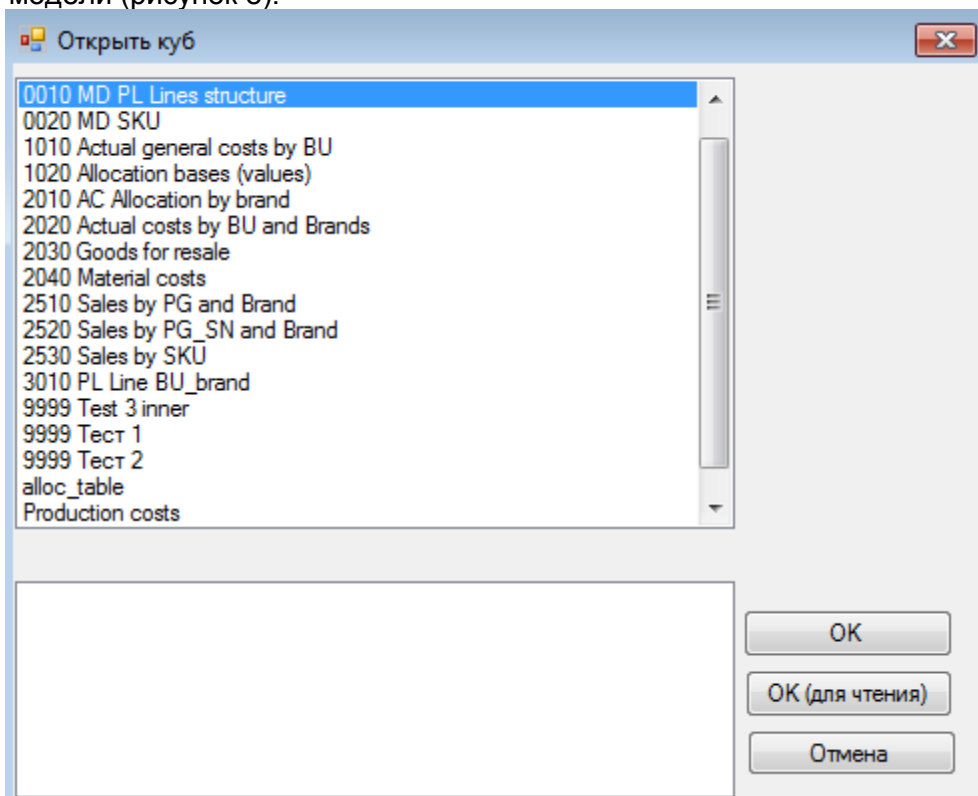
модели (рисунок 3).

Открыть куб

0010 MD PL Lines structure
0020 MD SKU
1010 Actual general costs by BU
1020 Allocation bases (values)
2010 AC Allocation by brand
2020 Actual costs by BU and Brands
2030 Goods for resale
2040 Material costs
2510 Sales by PG and Brand
2520 Sales by PG_SN and Brand
2530 Sales by SKU
3010 PL Line BU_brand
9999 Test 3 inner
9999 Тест 1
9999 Тест 2
alloc_table
Production costs

OK
OK (для чтения)
Отмена